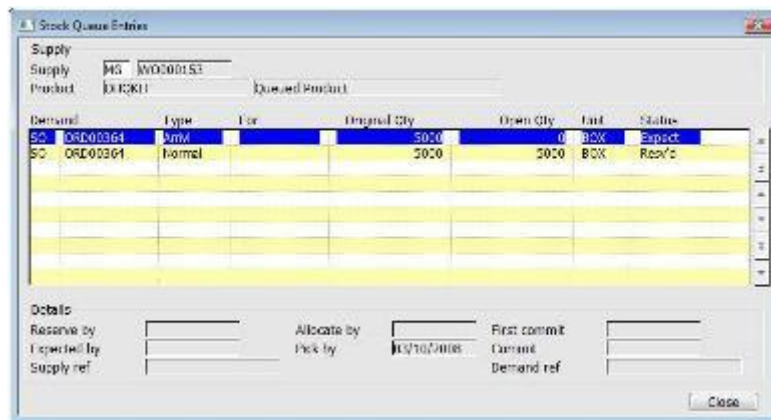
Stock Queue Entries

Supply
Supply MS WO000153
Product DUCKT Queued Product

| Demand | | Type | For | Original Qty | Open Qty | Unit | Status |
|---|---|---|---|---|---|---|---|
| SO | ORD00364 | AWM | | 5000 | 0 | BOX | Expect |
| SO | ORD00364 | Normal | | 5000 | 5000 | BOX | Recv'd |

Details
Reserve by
Expected by
Supply ref
Allocate by
Pick by 03/10/2008
First commit
Commit
Demand ref

Close